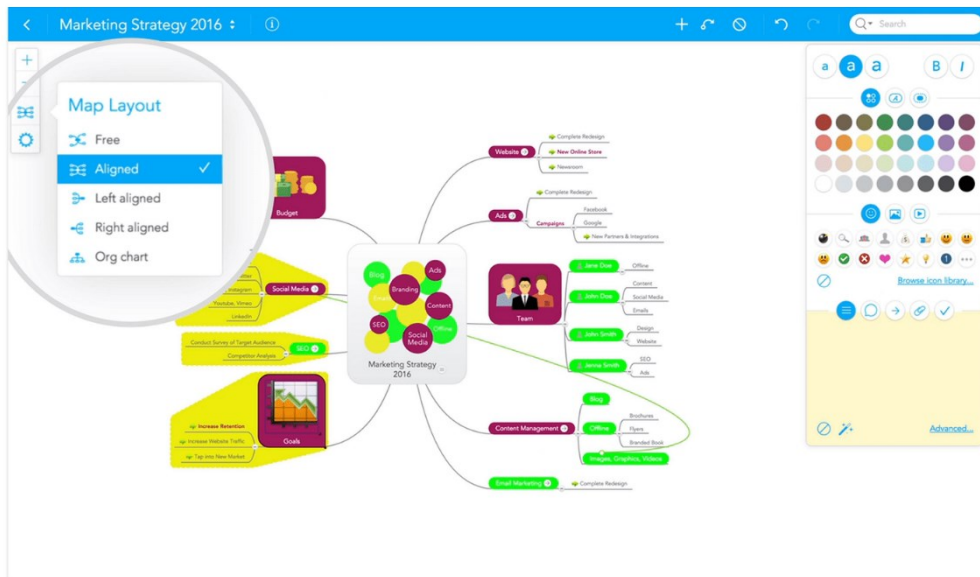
Marketing Strategy 2016

Search

Map Layout
Free
Aligned
Left aligned
Right aligned
Org chart

Budget

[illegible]
Instagram
Youtube, Vimeo
LinkedIn
Social Media

Conduct Survey of Target Audience
Competitor Analysis
SEO

Increase Retention
Increase Website Traffic
Tap into New Market
Goals

Blog
Ads
Branding
Email
Content
SEO
Social Media
Offline
Marketing Strategy 2016

Website
Complete Redesign
New Online Store
Newsroom

Ads
Complete Redesign
Campaigns
Facebook
Google
New Partners & Integrations

Team
Jane Doe
Offline
John Doe
Content
Social Media
Emails
John Smith
Design
Website
Jenna Smith
SEO
Ads

Content Management
Blog
Offline
Brochures
Flyers
Branded Book
Images, Graphics, Videos

Email Marketing
Complete Redesign

a
a
a
B
I

Browse icon library...

Advanced...